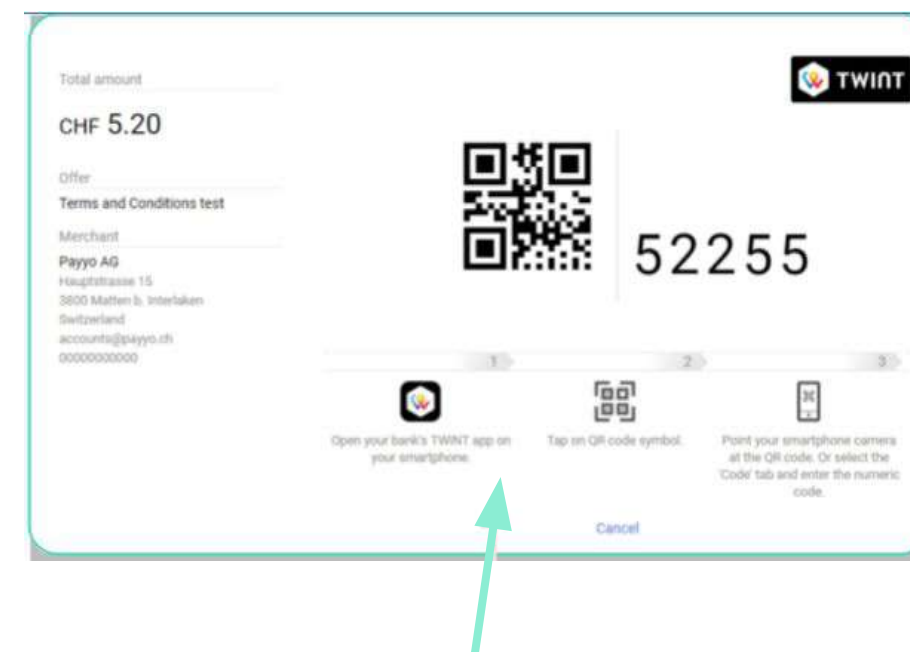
Total amount

CHF 5.20

Offer

Terms and Conditions test

Merchant

Payyo AG
Hauptstrasse 15
3800 Matten b. Interlaken
Switzerland
accounts@payyo.ch
00000000000

TWINT

52255

1

2

3

Open your bank's TWINT app on your smartphone.

Tap on QR code symbol.

Point your smartphone camera at the QR code. Or select the 'Code' tab and enter the numeric code.

Cancel